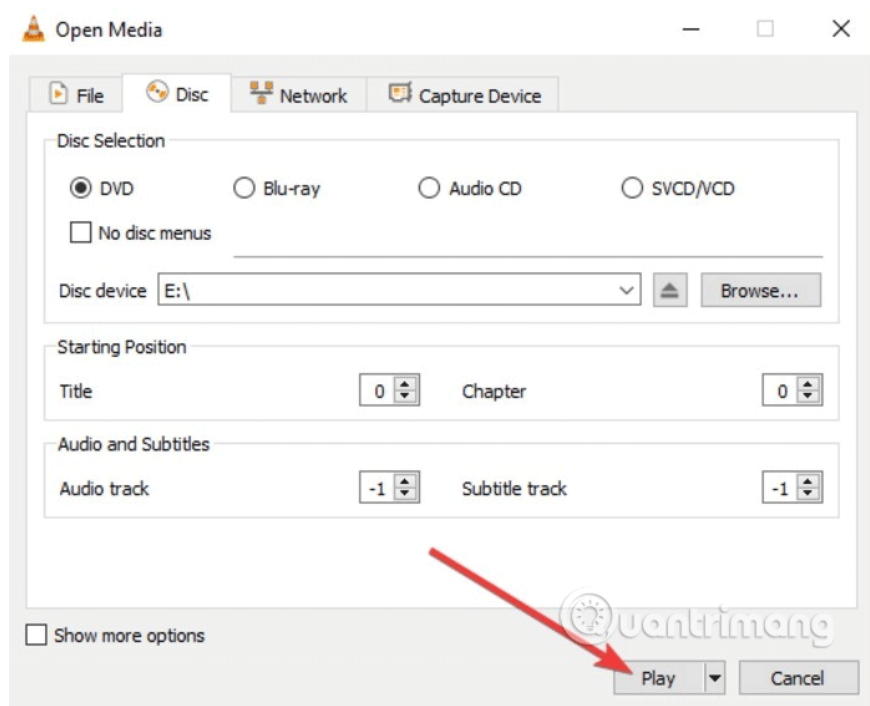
Open Media

File
Disc
Network
Capture Device

Disc Selection

DVD
Blu-ray
Audio CD
SVCD/VCD

No disc menus

Disc device E:\
Browse...

Starting Position

Title 0
Chapter 0

Audio and Subtitles

Audio track -1
Subtitle track -1

Show more options

Quantrimang

Play
Cancel